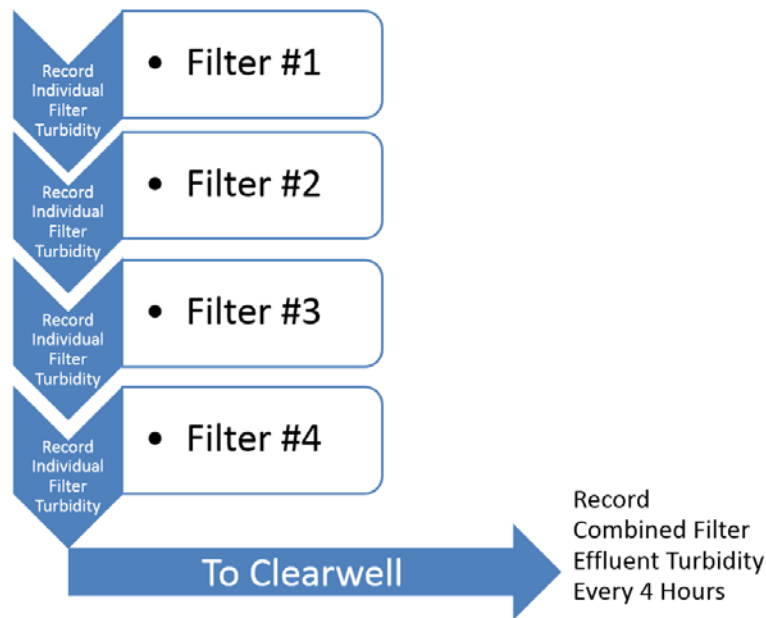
Record Individual Filter Turbidity

• Filter #1

Record Individual Filter Turbidity

• Filter #2

Record Individual Filter Turbidity

• Filter #3

Record Individual Filter Turbidity

• Filter #4

To Clearwell

Record Combined Filter Effluent Turbidity Every 4 Hours